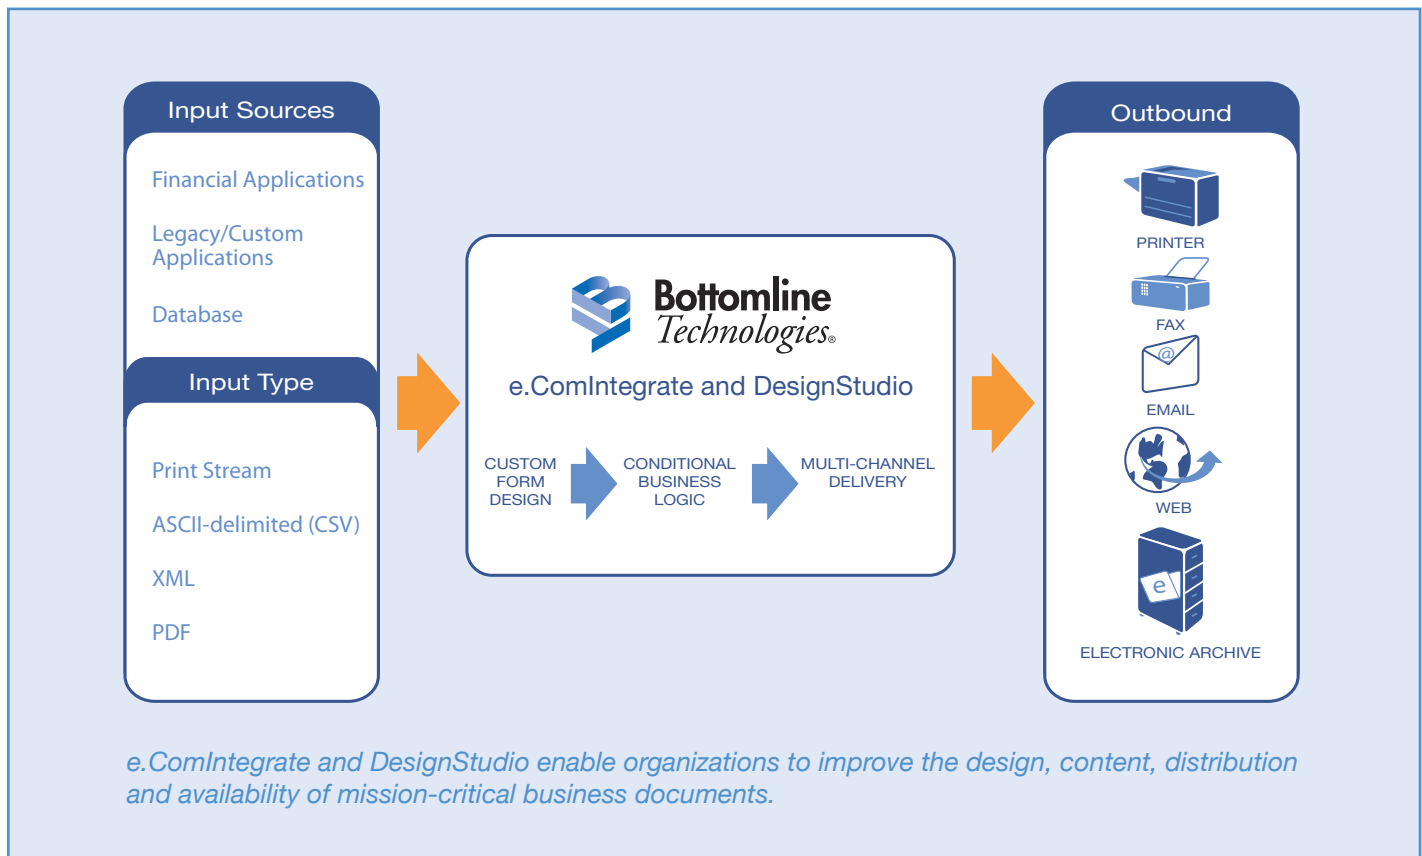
Input Sources

Financial Applications

Legacy/Custom Applications

Database

Input Type

Print Stream

ASCII-delimited (CSV)

XML

PDF

Bottomline Technologies®

e.ComIntegrate and DesignStudio

CUSTOM FORM DESIGN

CONDITIONAL BUSINESS LOGIC

MULTI-CHANNEL DELIVERY

Outbound

PRINTER

FAX

@

EMAIL

WEB

e

ELECTRONIC ARCHIVE

e.ComIntegrate and DesignStudio enable organizations to improve the design, content, distribution and availability of mission-critical business documents.